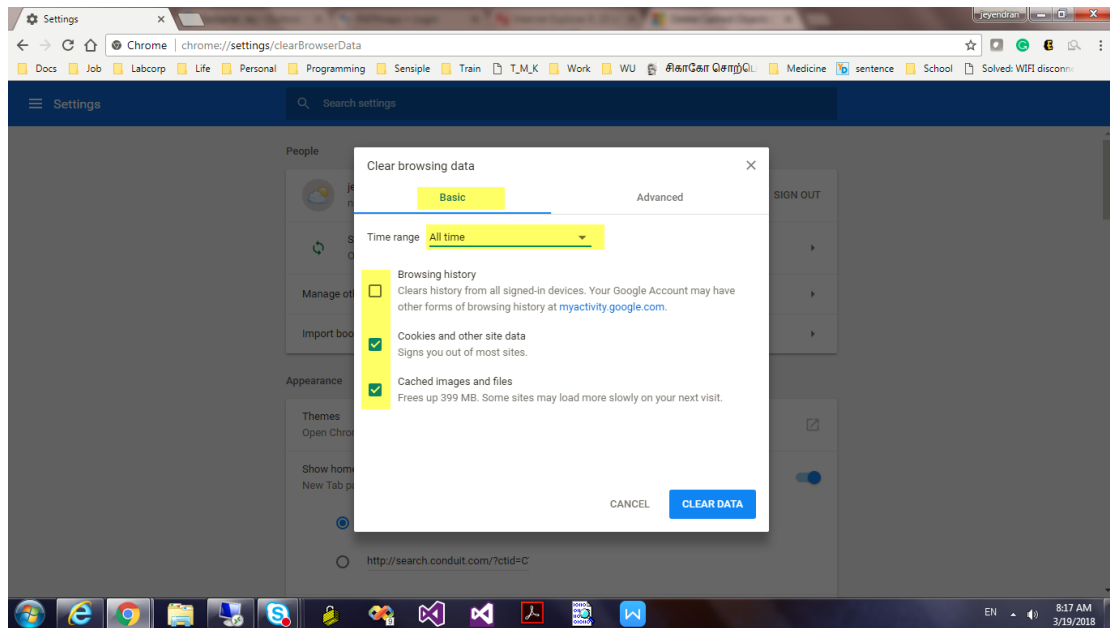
Settings
jeyendran
Chrome | chrome://settings/clearBrowserData
Docs Job Labcorp Life Personal Programming Sensiple Train T_M_K Work WU சிகாகோ சொற்ப Medicine sentence School Solved: WIFI disconn
Settings
Search settings
People
SIGN OUT
Manage ot
Import boo
Appearance
Themes
Open Chro
Show hom
New Tab p
http://search.conduit.com/?ctid=C
Clear browsing data
Basic
Advanced
Time range All time
Browsing history
Clears history from all signed-in devices. Your Google Account may have other forms of browsing history at myactivity.google.com.
Cookies and other site data
Signs you out of most sites.
Cached images and files
Frees up 399 MB. Some sites may load more slowly on your next visit.
CANCEL
CLEAR DATA
EN
8:17 AM
3/19/2018